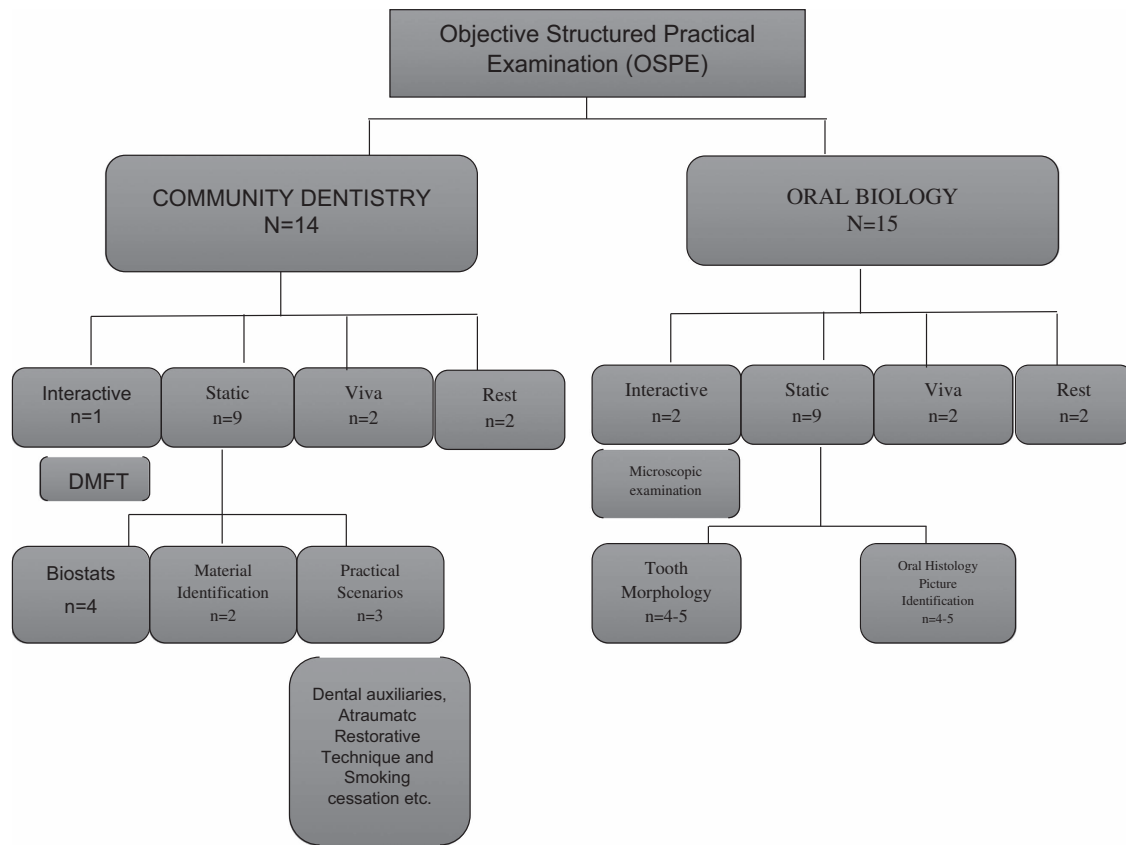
Objective Structured Practical Examination (OSPE)

COMMUNITY DENTISTRY
N=14

ORAL BIOLOGY
N=15

Interactive
n=1

Static
n=9

Viva
n=2

Rest
n=2

DMFT

Biostats
n=4

Material Identification
n=2

Practical Scenarios
n=3

Dental auxiliaries, Atraumatc Restorative Technique and Smoking cessation etc.

Interactive
n=2

Static
n=9

Viva
n=2

Rest
n=2

Microscopic examination

Tooth Morphology
n=4-5

Oral Histology Picture Identification
n=4-5